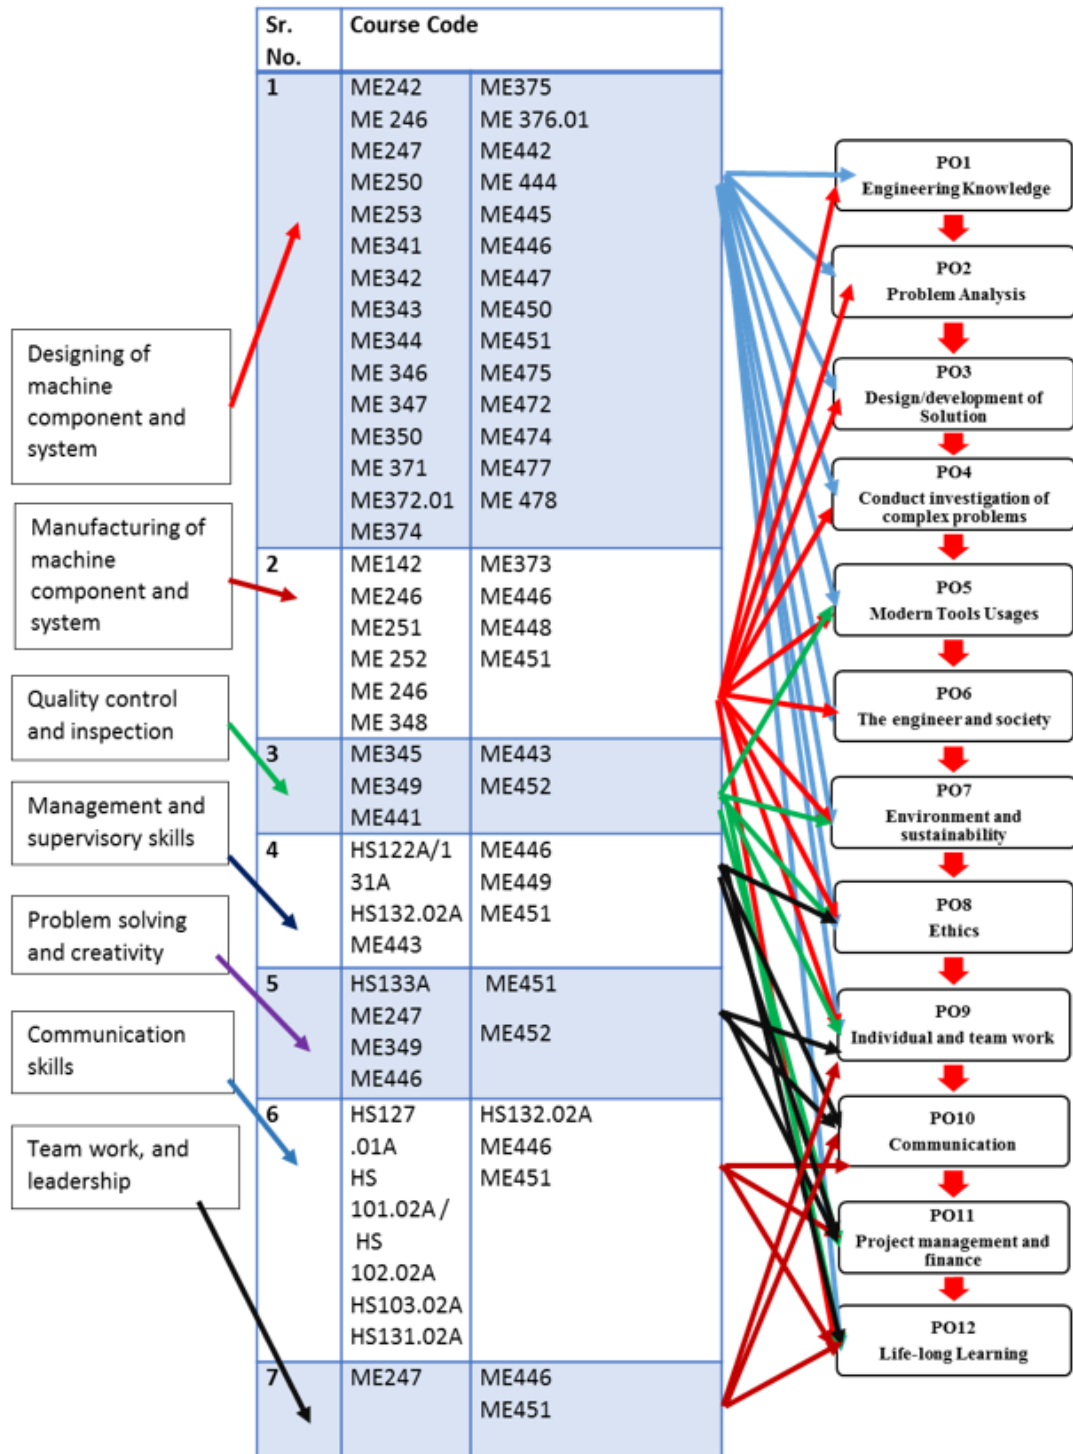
Designing of machine component and system

Manufacturing of machine component and system

Quality control and inspection

Management and supervisory skills

Problem solving and creativity

Communication skills

Team work, and leadership

| Sr. No. | Course Code | |
|---|---|---|
| 1 | ME242 ME 246 ME247 ME250 ME253 ME341 ME342 ME343 ME344 ME 346 ME 347 ME350 ME 371 ME372.01 ME374 | ME375 ME 376.01 ME442 ME 444 ME445 ME446 ME447 ME450 ME451 ME475 ME472 ME474 ME477 ME 478 |
| 2 | ME142 ME246 ME251 ME 252 ME 246 ME 348 | ME373 ME446 ME448 ME451 |
| 3 | ME345 ME349 ME441 | ME443 ME452 |
| 4 | HS122A/131A HS132.02A ME443 | ME446 ME449 ME451 |
| 5 | HS133A ME247 ME349 ME446 | ME451 ME452 |
| 6 | HS127.01A HS 101.02A / HS 102.02A HS103.02A HS131.02A | HS132.02A ME446 ME451 |
| 7 | ME247 | ME446 ME451 |

PO1
Engineering Knowledge

PO2
Problem Analysis

PO3
Design/development of Solution

PO4
Conduct investigation of complex problems

PO5
Modern Tools Usages

PO6
The engineer and society

PO7
Environment and sustainability

PO8
Ethics

PO9
Individual and team work

PO10
Communication

PO11
Project management and finance

PO12
Life-long Learning